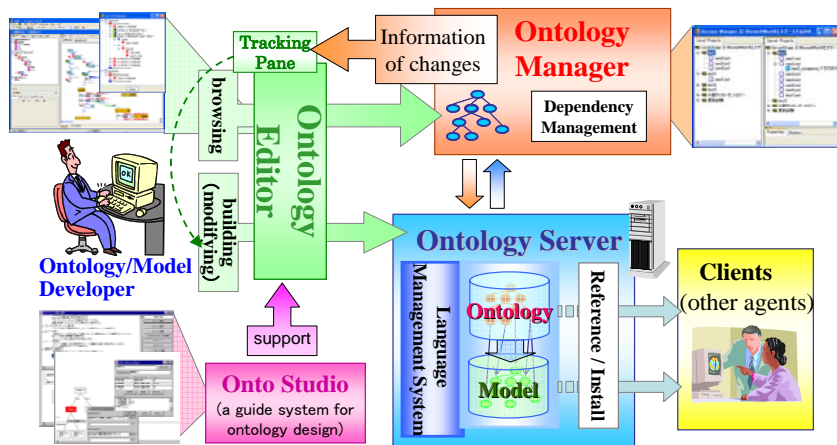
Tracking Pane

Information of changes

Ontology Manager

Dependency Management

browsing

building (modifying)

Ontology Editor

OK

Ontology/Model Developer

Ontology Server

Language Management System

Ontology

Model

Reference / Install

Clients (other agents)

support

Onto Studio (a guide system for ontology design)